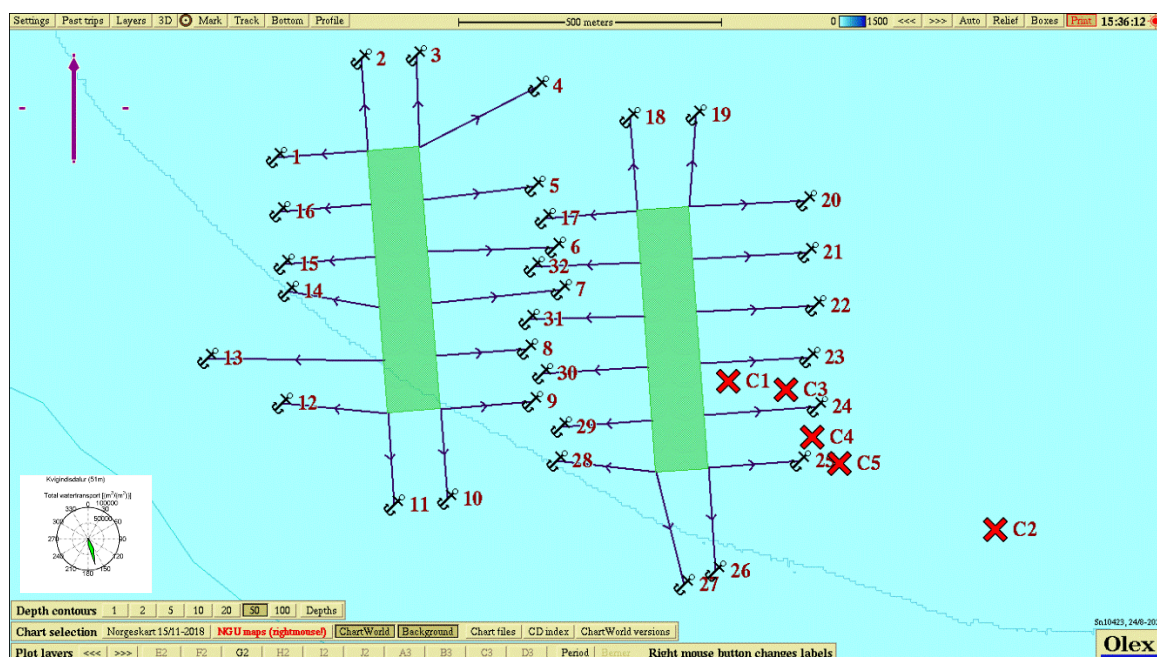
Settings | Past trips | Layers | 3D | Mark | Track | Bottom | Profile

500 meters

0 1500 <<< >>> Auto Relief Boxes Print 15:36:12

2 3 4
1
18 19
5
16
17
20
6
15
32
21
7
14
31
22
8
13
23
30
C1
C3
9
12
24
29
C4
28
25
C5
11
10
C2
27
26

Kvigindsdalur (51m)
Total watertransport [(m$^3$/(m$^2$)]
100000
50000
0
30
60
90
120
150
180
210
240
270
300
330

Depth contours | 1 | 2 | 5 | 10 | 20 | 50 | 100 | Depths

Chart selection | Norgeskart 15/11-2018 | NGU maps (rightmouse!) | ChartWorld | Background | Chart files | CD index | ChartWorld versions

Plot layers | <<< | >>> | E2 | F2 | G2 | H2 | I2 | J2 | A3 | B3 | C3 | D3 | Period | Bemer | Right mouse button changes labels

Sn10423, 24/8-20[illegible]

Olex